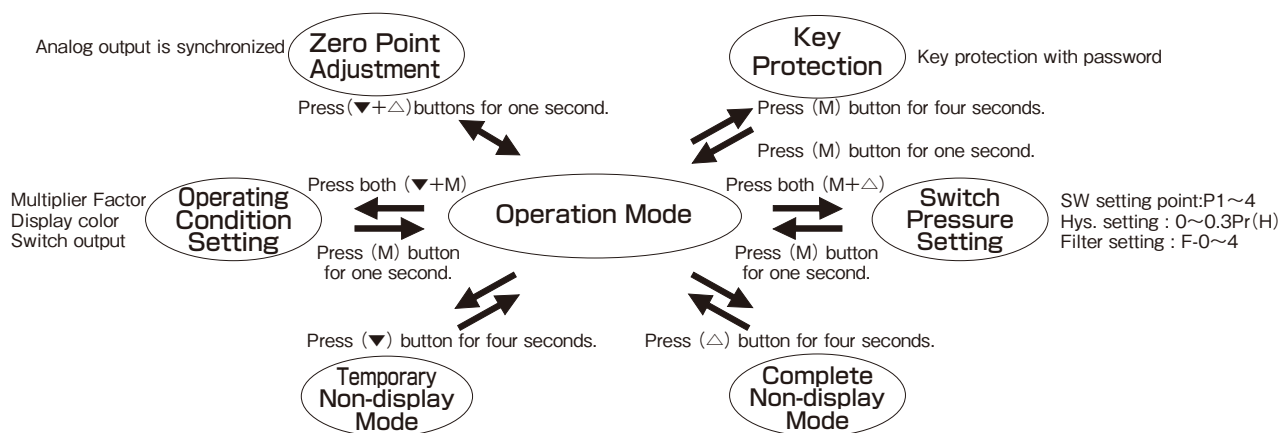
Analog output is synchronized

Zero Point Adjustment

Press (▼+△) buttons for one second.

Key Protection

Key protection with password

Press (M) button for four seconds.

Press (M) button for one second.

Multiplier Factor
Display color
Switch output

Operating Condition Setting

Press both (▼+M)

Press (M) button for one second.

Operation Mode

Press both (M+△)

Press (M) button for one second.

Switch Pressure Setting

SW setting point:P1～4
Hys. setting : 0～0.3Pr(H)
Filter setting : F-0～4

Press (▼) button for four seconds.

Press (△) button for four seconds.

Temporary Non-display Mode

Complete Non-display Mode